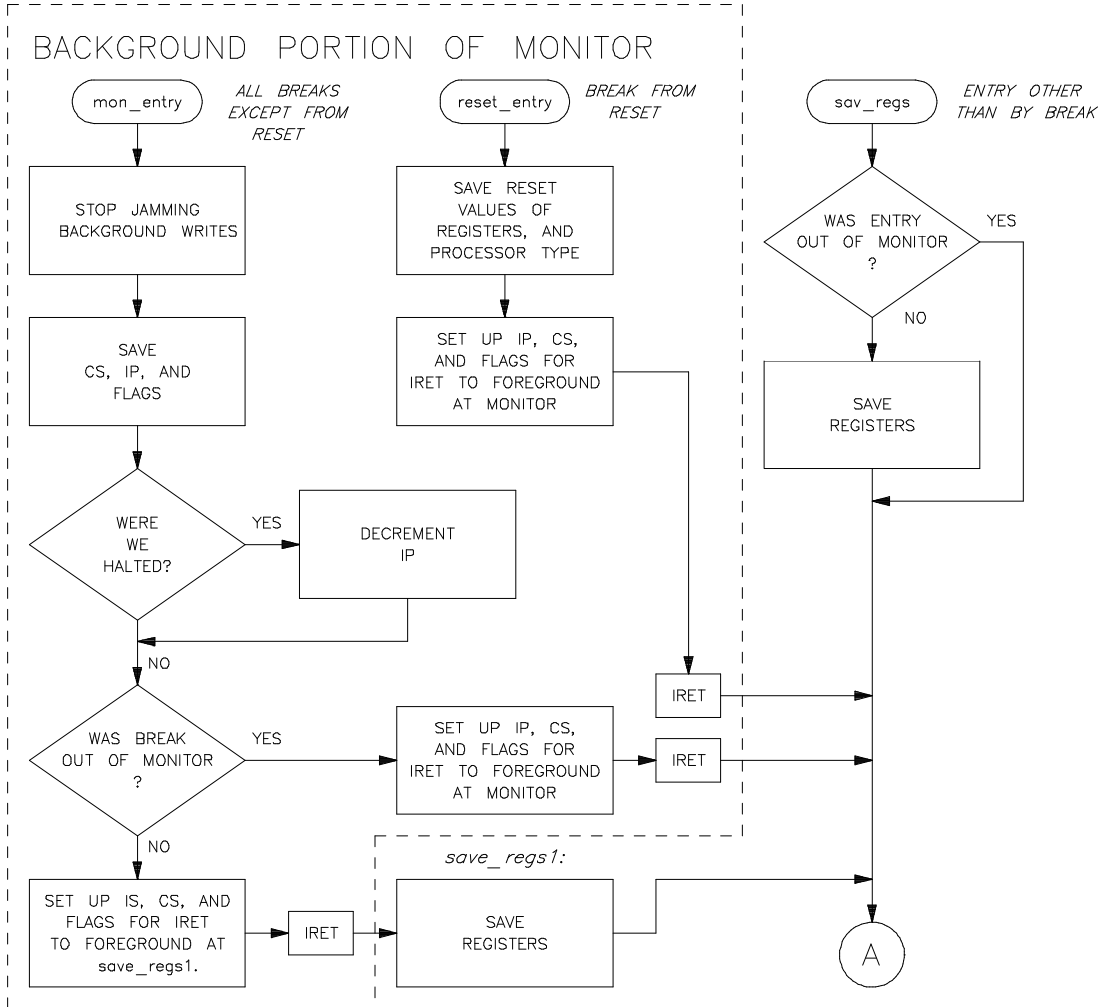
BACKGROUND PORTION OF MONITOR

mon_entry

ALL BREAKS EXCEPT FROM RESET

reset_entry

BREAK FROM RESET

sav_regs

ENTRY OTHER THAN BY BREAK

STOP JAMMING BACKGROUND WRITES

SAVE RESET VALUES OF REGISTERS, AND PROCESSOR TYPE

WAS ENTRY OUT OF MONITOR ?

YES

NO

SAVE CS, IP, AND FLAGS

SET UP IP, CS, AND FLAGS FOR IRET TO FOREGROUND AT MONITOR

SAVE REGISTERS

WERE WE HALTED?

YES

DECREMENT IP

NO

IRET

WAS BREAK OUT OF MONITOR ?

YES

SET UP IP, CS, AND FLAGS FOR IRET TO FOREGROUND AT MONITOR

IRET

NO

save_regs1:

SET UP IS, CS, AND FLAGS FOR IRET TO FOREGROUND AT save_regs1.

IRET

SAVE REGISTERS

A